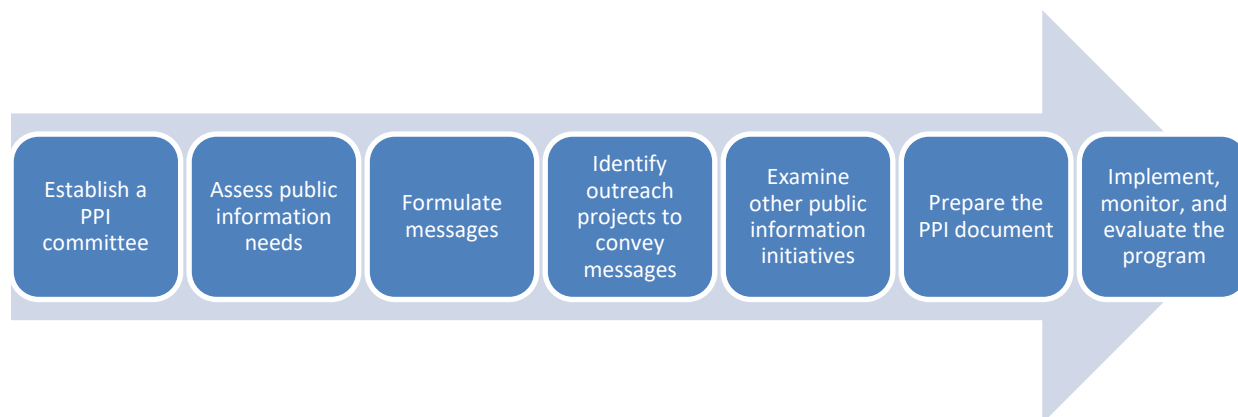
Establish a PPI committee

Assess public information needs

Formulate messages

Identify outreach projects to convey messages

Examine other public information initiatives

Prepare the PPI document

Implement, monitor, and evaluate the program